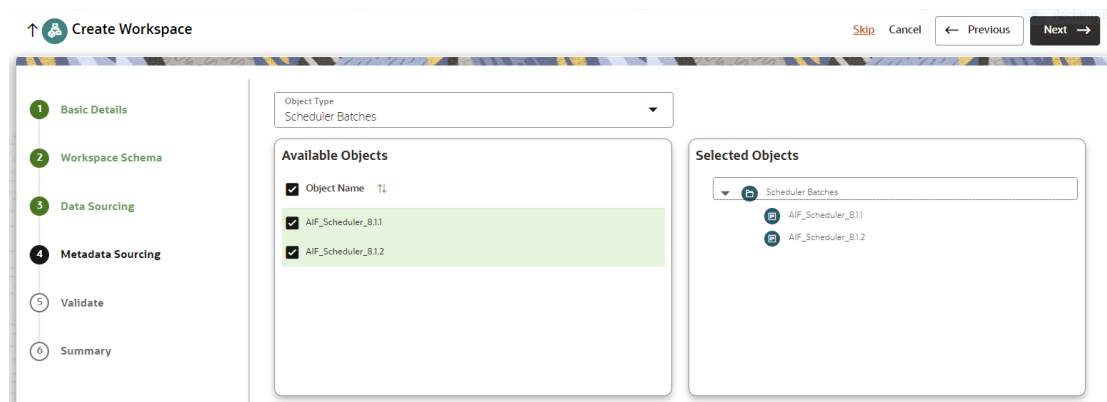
Create Workspace

Skip Cancel ← Previous Next →

1 Basic Details

2 Workspace Schema

3 Data Sourcing

4 Metadata Sourcing

5 Validate

6 Summary

Object Type
Scheduler Batches

Available Objects

Object Name

AIF_Scheduler_B.1.1

AIF_Scheduler_B.1.2

Selected Objects

Scheduler Batches

AIF_Scheduler_B.1.1

AIF_Scheduler_B.1.2